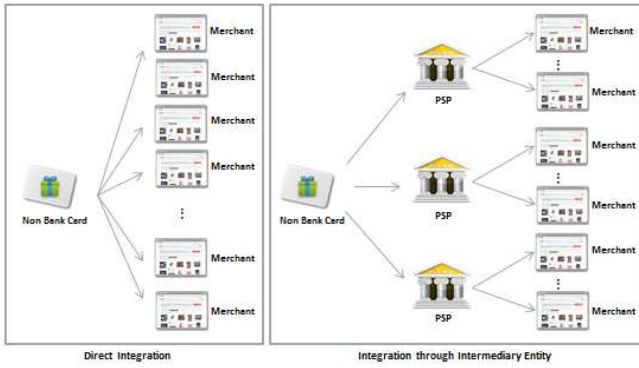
Merchant

Merchant

Merchant

Merchant

Non Bank Card

⋮

Merchant

Merchant

Direct Integration

Non Bank Card

PSP

Merchant

⋮

Merchant

PSP

Merchant

⋮

Merchant

PSP

Merchant

⋮

Merchant

Integration through Intermediary Entity